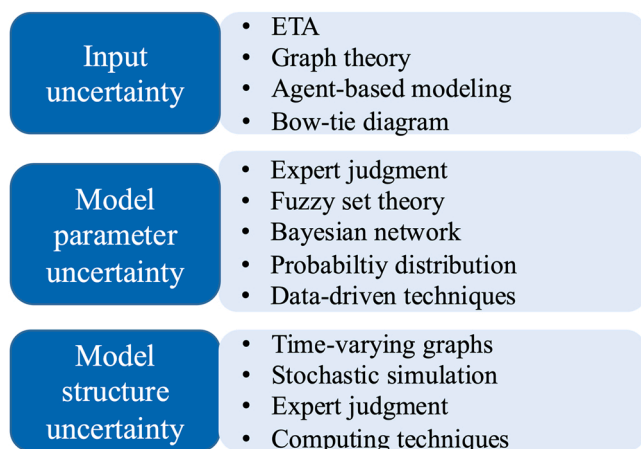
Input uncertainty

- ETA
- Graph theory
- Agent-based modeling
- Bow-tie diagram

Model parameter uncertainty

- Expert judgment
- Fuzzy set theory
- Bayesian network
- Probabiltiy distribution
- Data-driven techniques

Model structure uncertainty

- Time-varying graphs
- Stochastic simulation
- Expert judgment
- Computing techniques